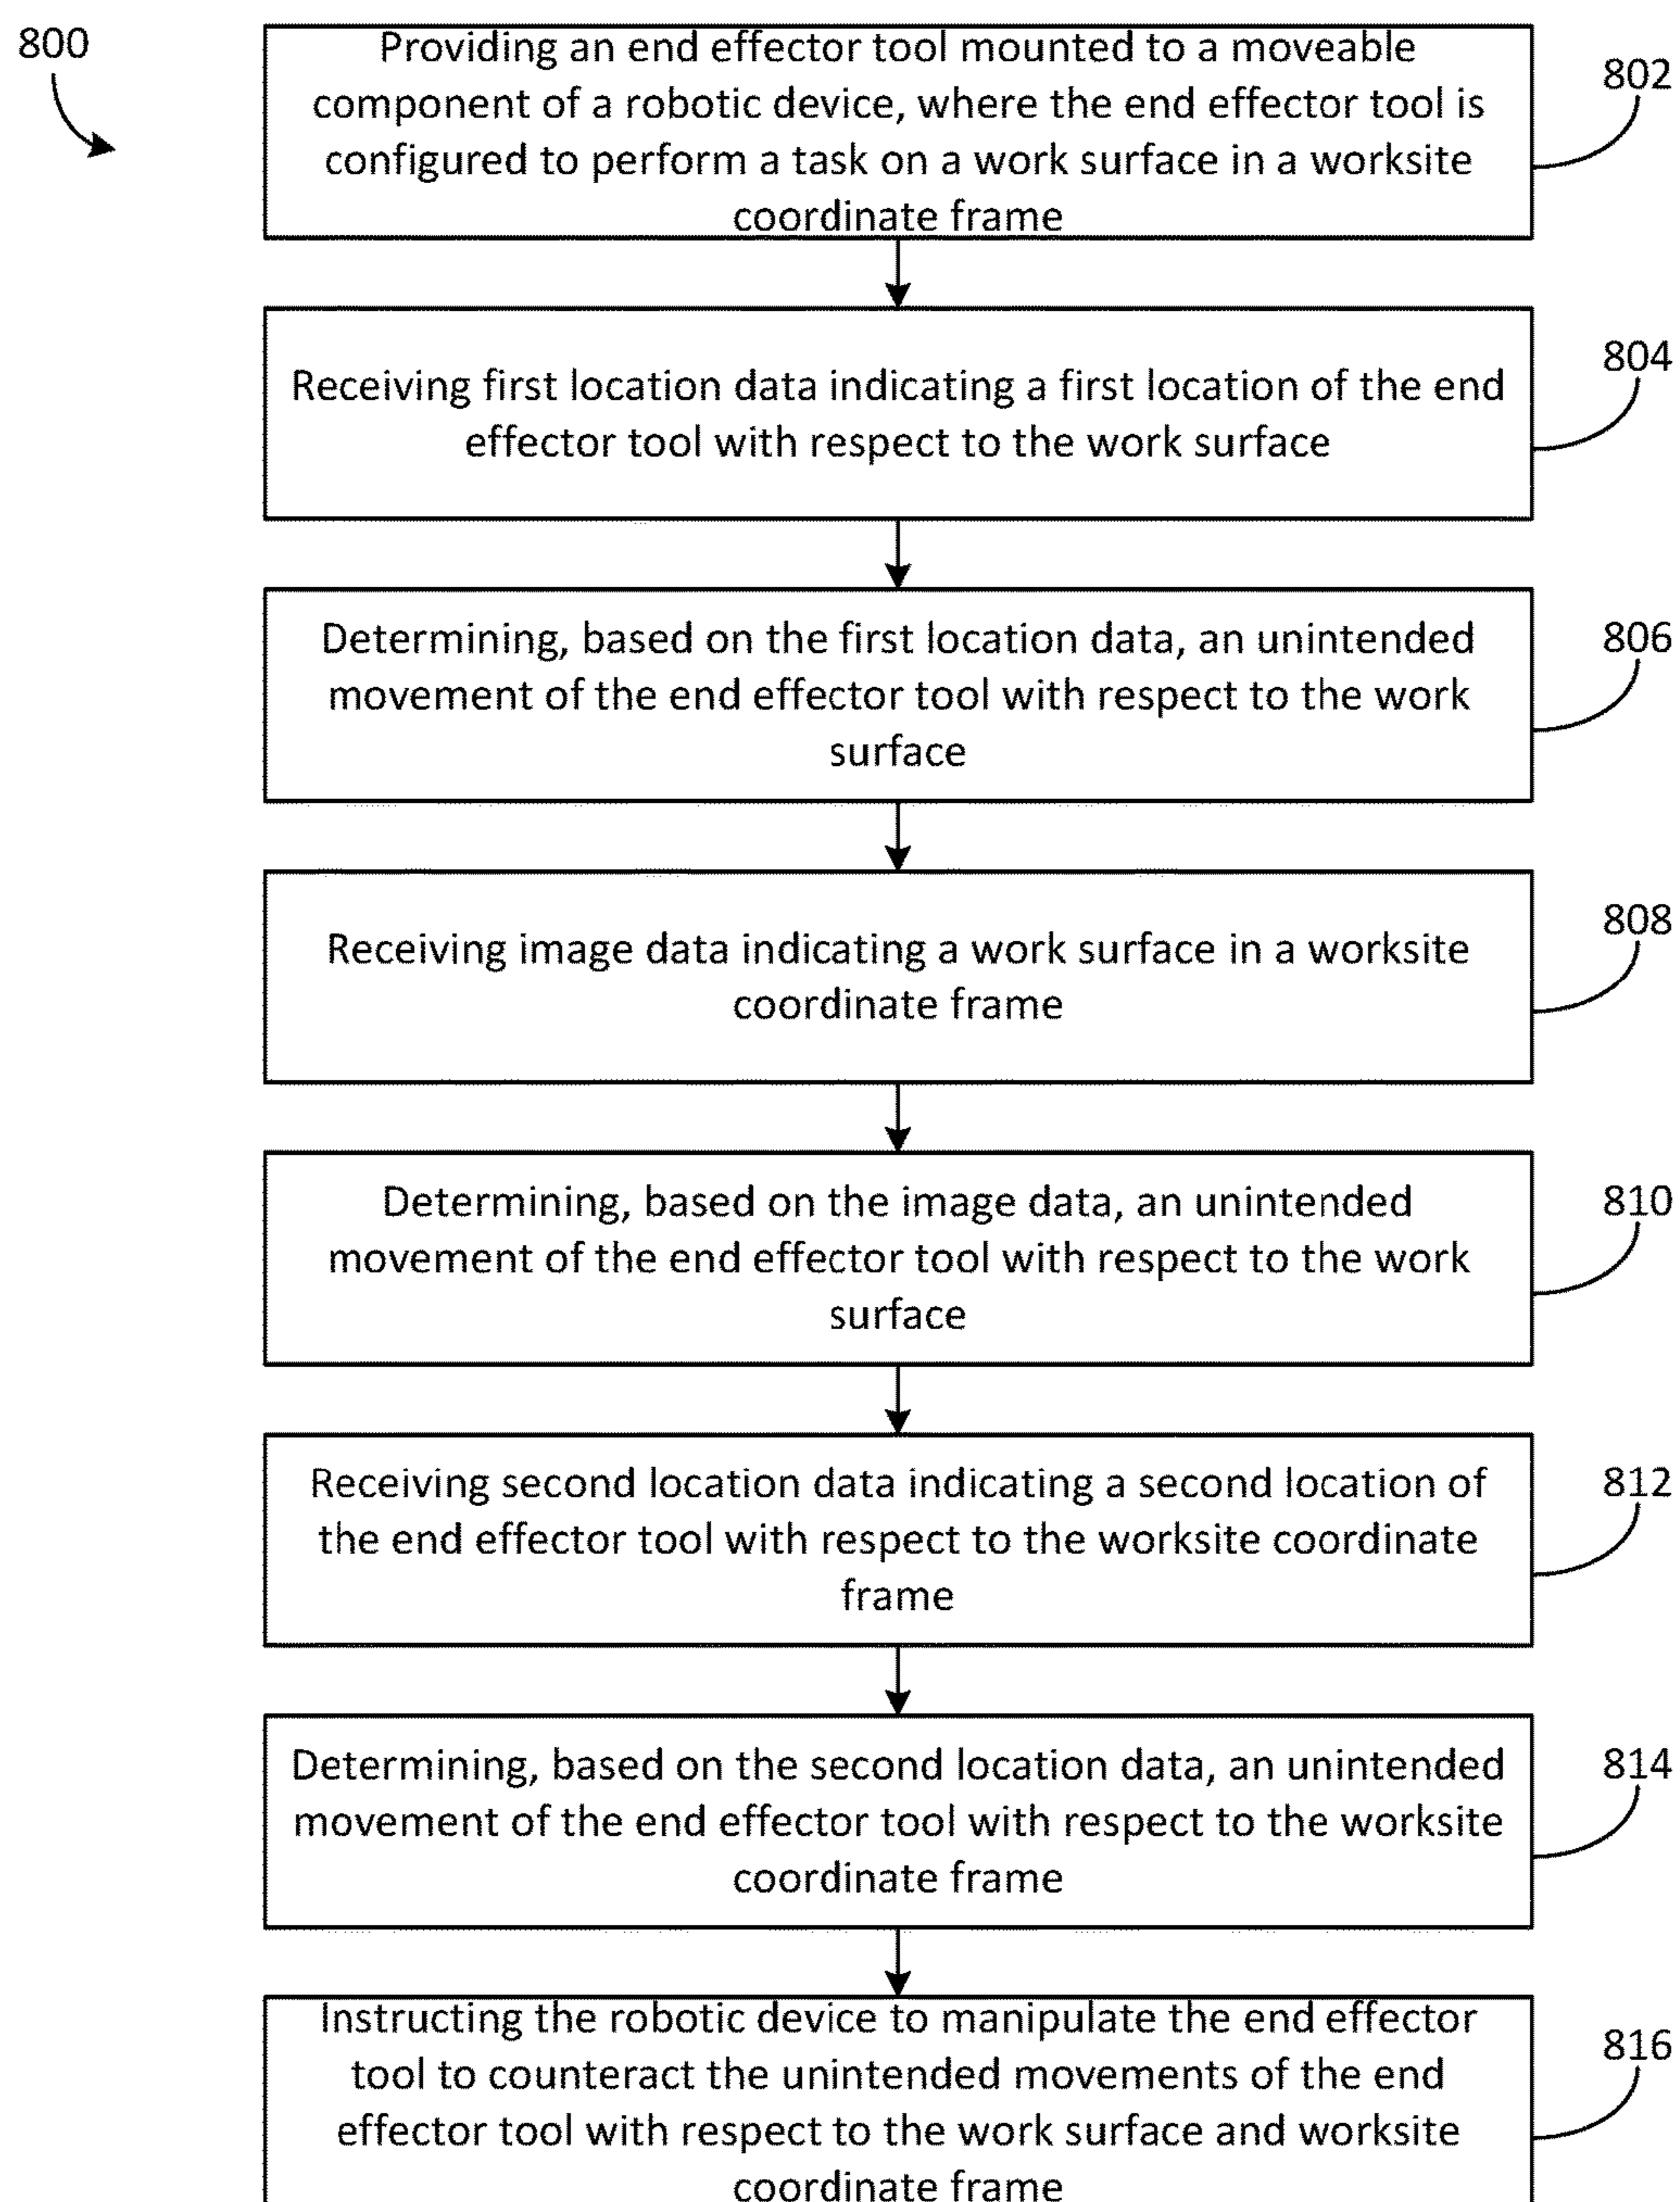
800

Providing an end effector tool mounted to a moveable component of a robotic device, where the end effector tool is configured to perform a task on a work surface in a worksite coordinate frame

802

Receiving first location data indicating a first location of the end effector tool with respect to the work surface

804

Determining, based on the first location data, an unintended movement of the end effector tool with respect to the work surface

806

Receiving image data indicating a work surface in a worksite coordinate frame

808

Determining, based on the image data, an unintended movement of the end effector tool with respect to the work surface

810

Receiving second location data indicating a second location of the end effector tool with respect to the worksite coordinate frame

812

Determining, based on the second location data, an unintended movement of the end effector tool with respect to the worksite coordinate frame

814

Instructing the robotic device to manipulate the end effector tool to counteract the unintended movements of the end effector tool with respect to the work surface and worksite coordinate frame

816